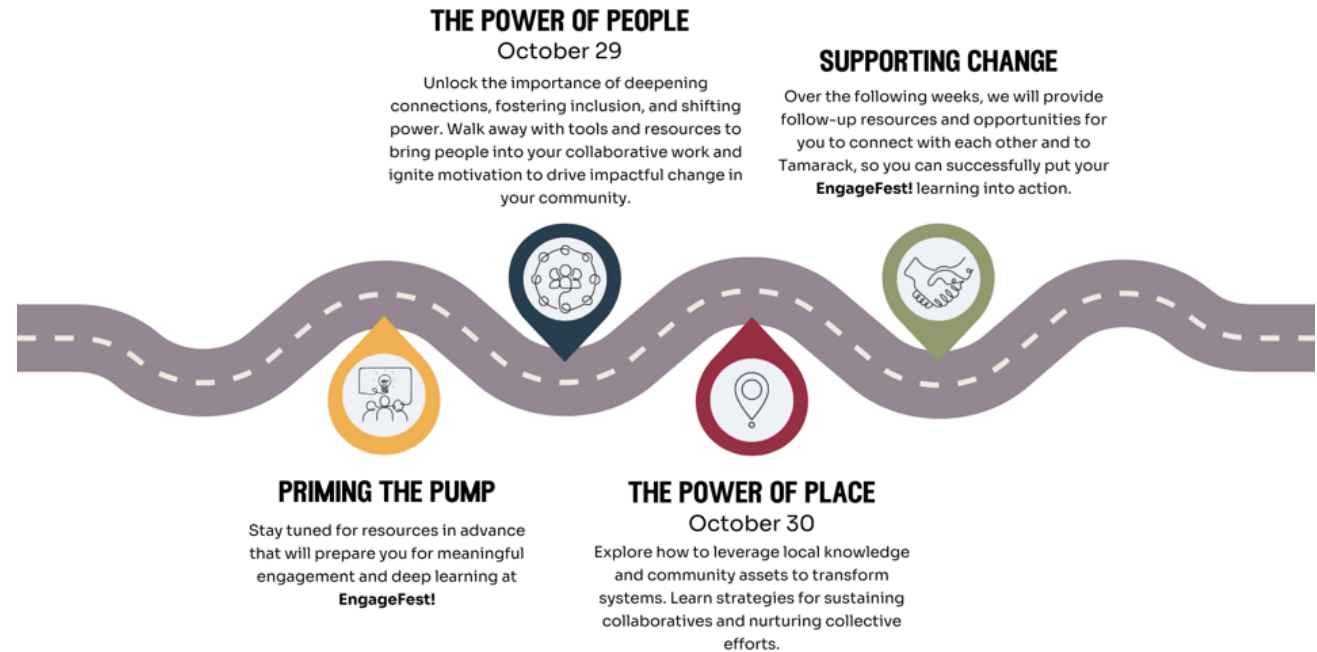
THE POWER OF PEOPLE
October 29

Unlock the importance of deepening connections, fostering inclusion, and shifting power. Walk away with tools and resources to bring people into your collaborative work and ignite motivation to drive impactful change in your community.

SUPPORTING CHANGE

Over the following weeks, we will provide follow-up resources and opportunities for you to connect with each other and to Tamarack, so you can successfully put your **EngageFest!** learning into action.

PRIMING THE PUMP

Stay tuned for resources in advance that will prepare you for meaningful engagement and deep learning at **EngageFest!**

THE POWER OF PLACE
October 30

Explore how to leverage local knowledge and community assets to transform systems. Learn strategies for sustaining collaboratives and nurturing collective efforts.